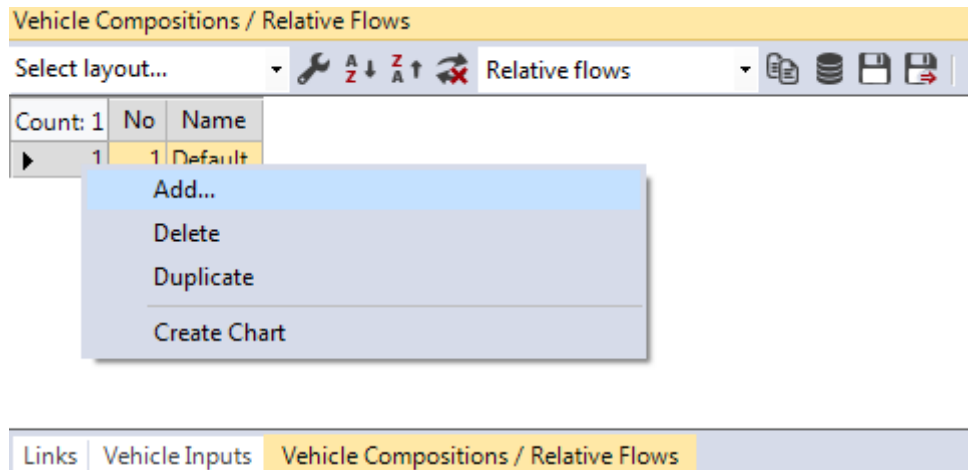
Vehicle Compositions / Relative Flows

Select layout...

Relative flows

| Count: 1 | No | Name |
|---|---|---|
| 1 | 1 | Default |

Add...
Delete
Duplicate
Create Chart

Links | Vehicle Inputs | Vehicle Compositions / Relative Flows